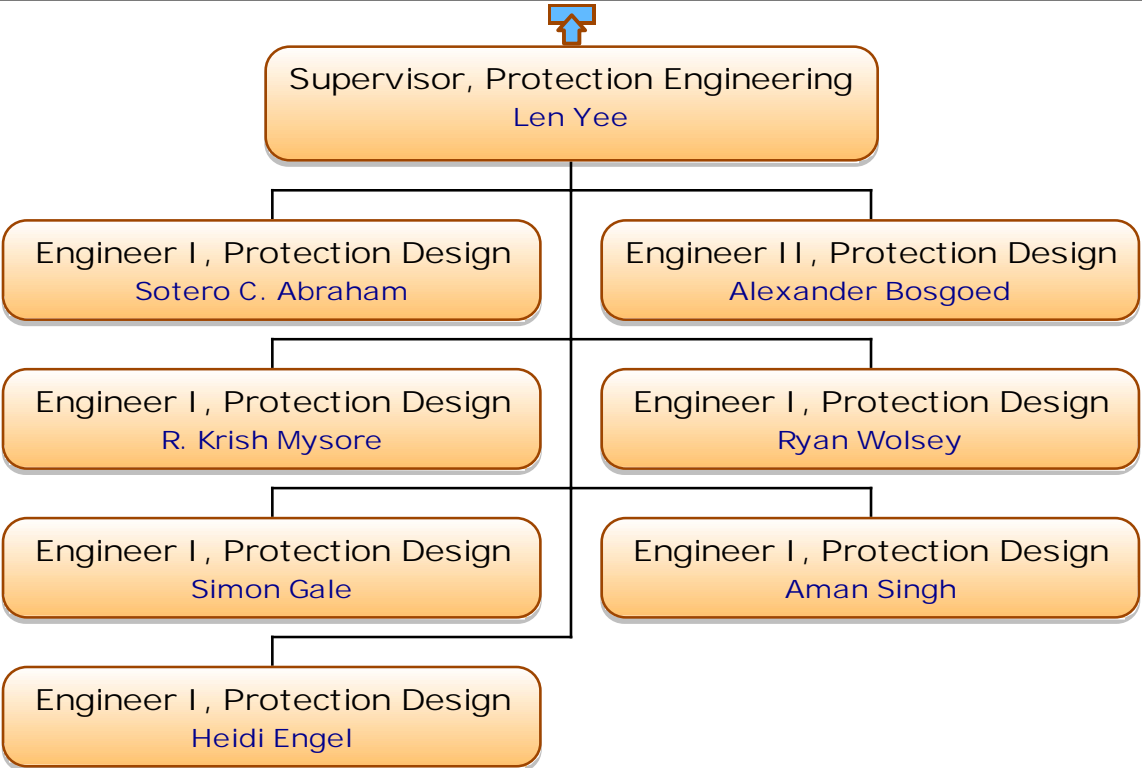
Supervisor, Protection Engineering
Len Yee

Engineer I, Protection Design
Sotero C. Abraham

Engineer II, Protection Design
Alexander Bosgoed

Engineer I, Protection Design
R. Krish Mysore

Engineer I, Protection Design
Ryan Wolsey

Engineer I, Protection Design
Simon Gale

Engineer I, Protection Design
Aman Singh

Engineer I, Protection Design
Heidi Engel